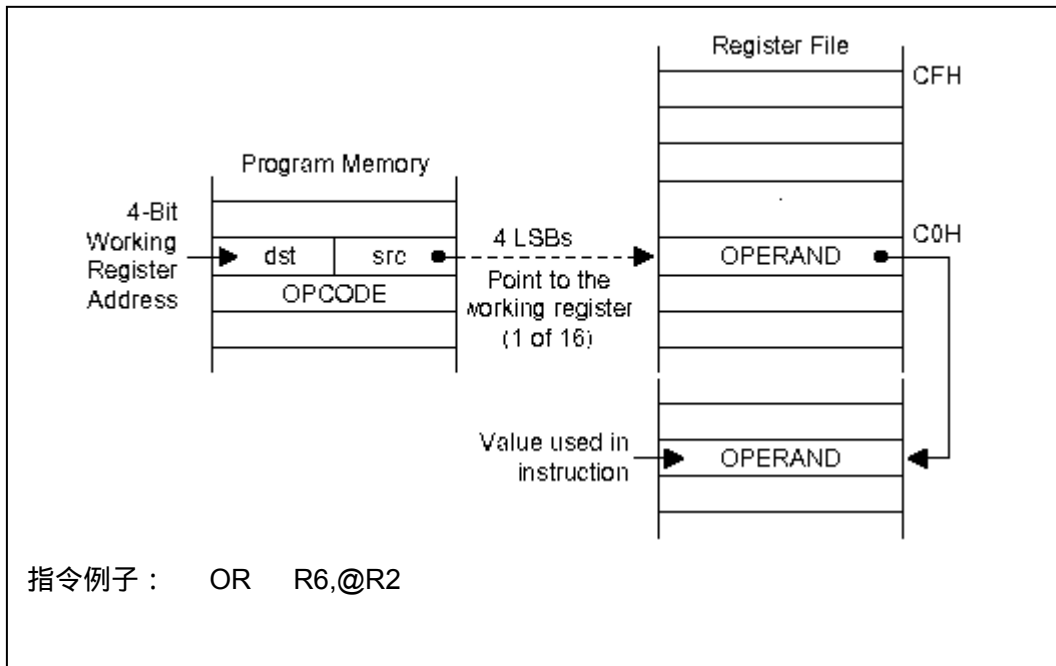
Register File

CFH

Program Memory

4-Bit Working Register Address

dst

src

4 LSBs

Point to the working register (1 of 16)

OPCODE

C0H

OPERAND

Value used in instruction

OPERAND

指令例子： OR R6,@R2